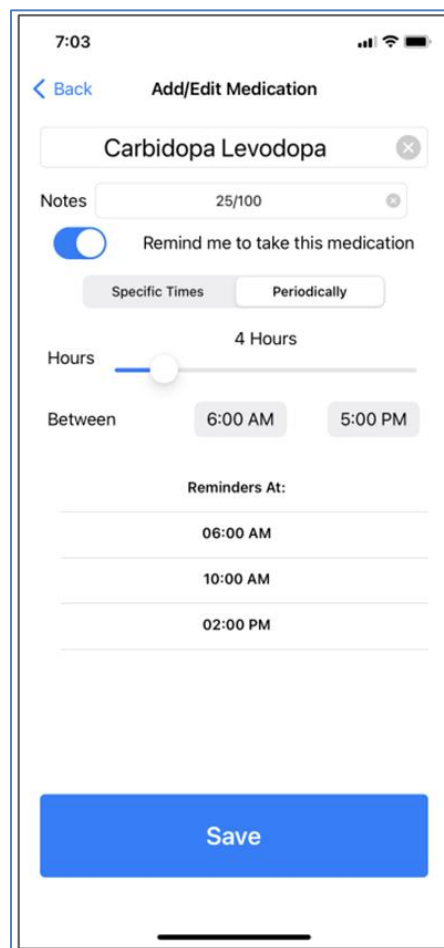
7:03

Back

Add/Edit Medication

Carbidopa Levodopa

Notes

25/100

Remind me to take this medication

Specific Times

Periodically

4 Hours

Hours

Between

6:00 AM

5:00 PM

Reminders At:

06:00 AM

10:00 AM

02:00 PM

Save